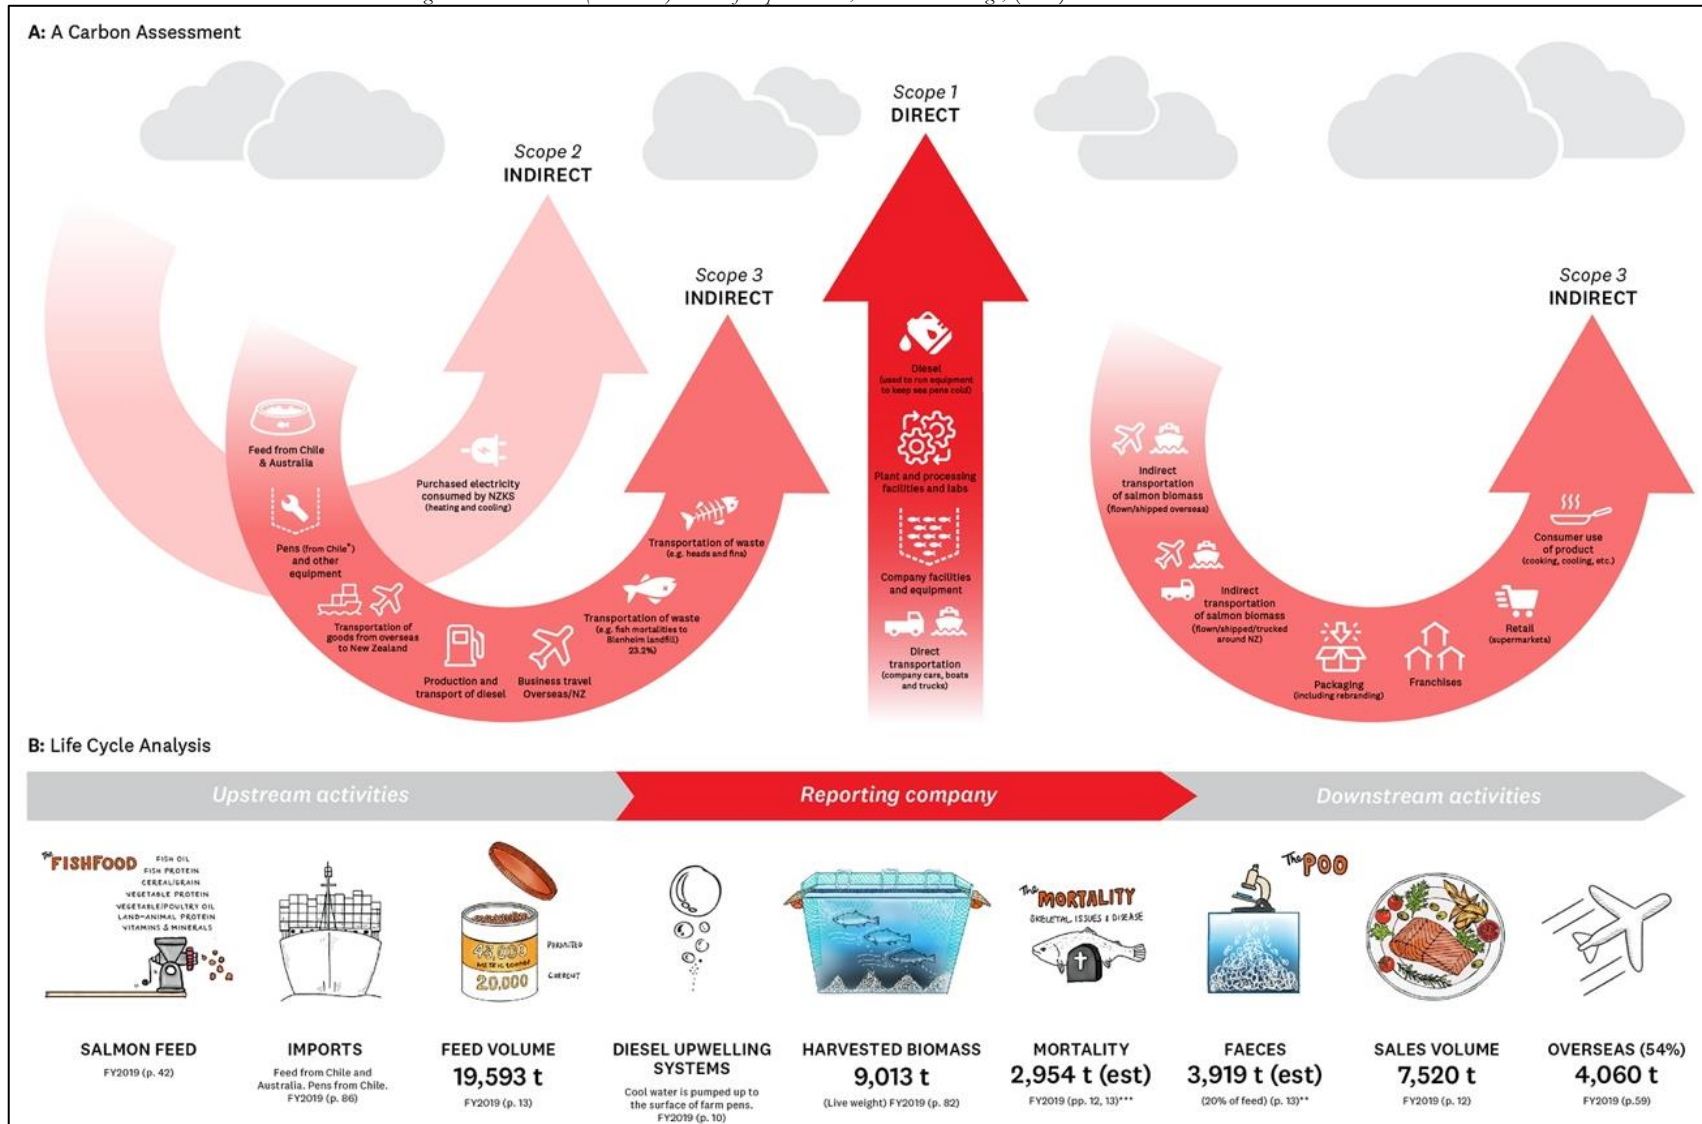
A: A Carbon Assessment

Scope 2
INDIRECT

Scope 1
DIRECT

Scope 3
INDIRECT

Scope 3
INDIRECT

Feed from Chile & Australia

Purchased electricity consumed by NZKS (heating and cooling)

Pens (from Chile*) and other equipment

Transportation of goods from overseas to New Zealand

Production and transport of diesel

Business travel Overseas/NZ

Transportation of waste (e.g. fish mortalities to Blenheim landfill) 23.2%)

Transportation of waste (e.g. heads and fins)

Diesel (used to run equipment to keep sea pens cold)

Plant and processing facilities and labs

Company facilities and equipment

Direct transportation (company cars, boats and trucks)

Indirect transportation of salmon biomass (flown/shipped overseas)

Indirect transportation of salmon biomass (flown/shipped/trucked around NZ)

Packaging (including rebranding)

Franchises

Retail (supermarkets)

Consumer use of product (cooking, cooling, etc.)

B: Life Cycle Analysis

Upstream activities

Reporting company

Downstream activities

The FISHFOOD FISH OIL FISH PROTEIN CEREAL/GRAIN VEGETABLE PROTEIN VEGETABLE/POULTRY OIL LAND-ANIMAL PROTEIN VITAMINS & MINERALS

45,000 20,000 PROJECTED CURRENT

The MORTALITY SKELETAL ISSUES & DISEASE

The POO

SALMON FEED
FY2019 (p. 42)

IMPORTS
Feed from Chile and Australia. Pens from Chile. FY2019 (p. 86)

FEED VOLUME
19,593 t
FY2019 (p. 13)

DIESEL UPWELLING SYSTEMS
Cool water is pumped up to the surface of farm pens. FY2019 (p. 10)

HARVESTED BIOMASS
9,013 t
(Live weight) FY2019 (p. 82)

MORTALITY
2,954 t (est)
FY2019 (pp. 12, 13)***

FAECES
3,919 t (est)
(20% of feed) (p. 13)**

SALES VOLUME
7,520 t
FY2019 (p. 12)

OVERSEAS (54%)
4,060 t
FY2019 (p.59)